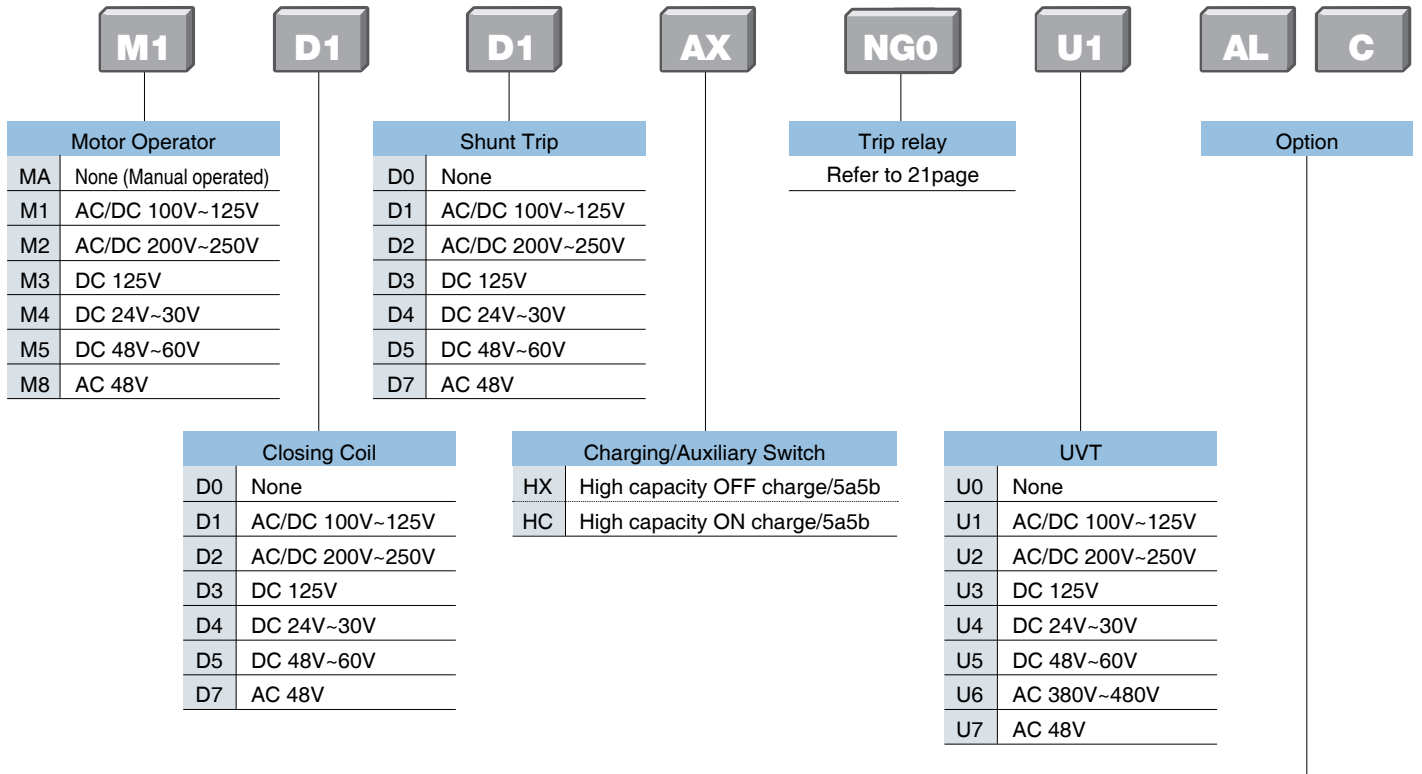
M1 D1 D1 AX NG0 U1 AL C

| Motor Operator | |
|---|---|
| MA | None (Manual operated) |
| M1 | AC/DC 100V~125V |
| M2 | AC/DC 200V~250V |
| M3 | DC 125V |
| M4 | DC 24V~30V |
| M5 | DC 48V~60V |
| M8 | AC 48V |

| Shunt Trip | |
|---|---|
| D0 | None |
| D1 | AC/DC 100V~125V |
| D2 | AC/DC 200V~250V |
| D3 | DC 125V |
| D4 | DC 24V~30V |
| D5 | DC 48V~60V |
| D7 | AC 48V |

| Trip relay |
|---|
| Refer to 21page |

Option

| Closing Coil | |
|---|---|
| D0 | None |
| D1 | AC/DC 100V~125V |
| D2 | AC/DC 200V~250V |
| D3 | DC 125V |
| D4 | DC 24V~30V |
| D5 | DC 48V~60V |
| D7 | AC 48V |

| Charging/Auxiliary Switch | |
|---|---|
| HX | High capacity OFF charge/5a5b |
| HC | High capacity ON charge/5a5b |

| UVT | |
|---|---|
| U0 | None |
| U1 | AC/DC 100V~125V |
| U2 | AC/DC 200V~250V |
| U3 | DC 125V |
| U4 | DC 24V~30V |
| U5 | DC 48V~60V |
| U6 | AC 380V~480V |
| U7 | AC 48V |